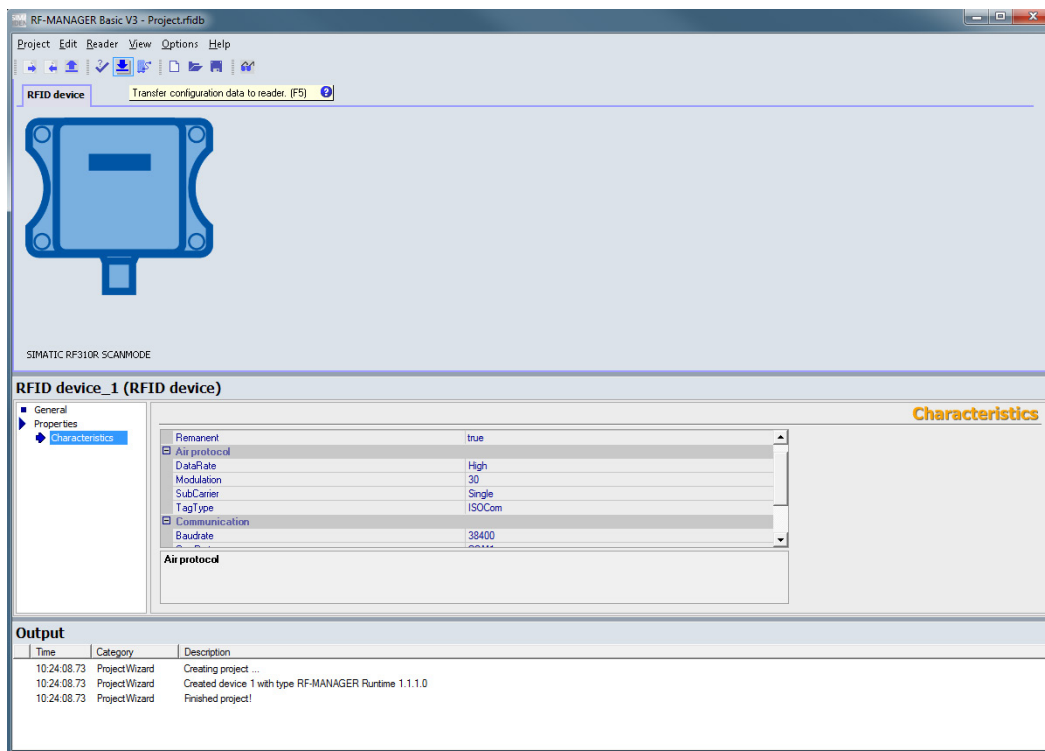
RF-MANAGER Basic V3 - Project.rfidb

Project Edit Reader View Options Help

RFID device

Transfer configuration data to reader. (F5)

SIMATIC RF310R SCANMODE

RFID device_1 (RFID device)

General
Properties
Characteristics

Characteristics

| | |
|---|---|
| Remanent | true |
| Air protocol | |
| DataRate | High |
| Modulation | 30 |
| SubCarrier | Single |
| TagType | ISOCom |
| Communication | |
| Baudrate | 38400 |

Air protocol

Output

| Time | Category | Description |
|---|---|---|
| 10:24:08.73 | ProjectWizard | Creating project ... |
| 10:24:08.73 | ProjectWizard | Created device 1 with type RF-MANAGER Runtime 1.1.1.0 |
| 10:24:08.73 | ProjectWizard | Finished project! |